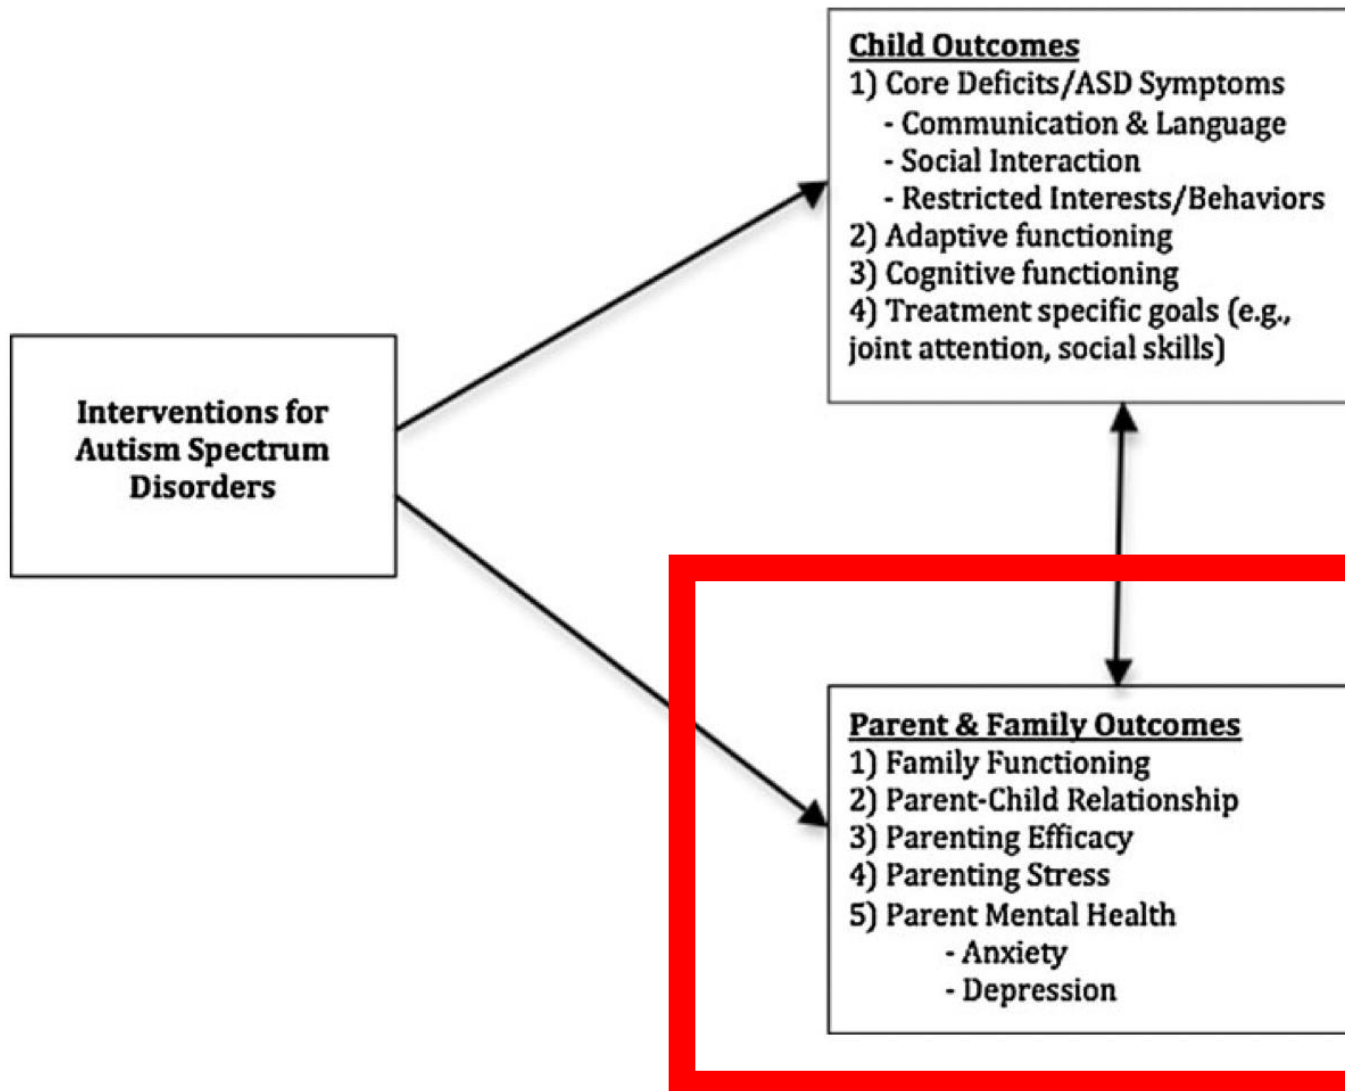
Interventions for Autism Spectrum Disorders

Child Outcomes
1) Core Deficits/ASD Symptoms
- Communication & Language
- Social Interaction
- Restricted Interests/Behaviors
2) Adaptive functioning
3) Cognitive functioning
4) Treatment specific goals (e.g., joint attention, social skills)

Parent & Family Outcomes
1) Family Functioning
2) Parent-Child Relationship
3) Parenting Efficacy
4) Parenting Stress
5) Parent Mental Health
- Anxiety
- Depression